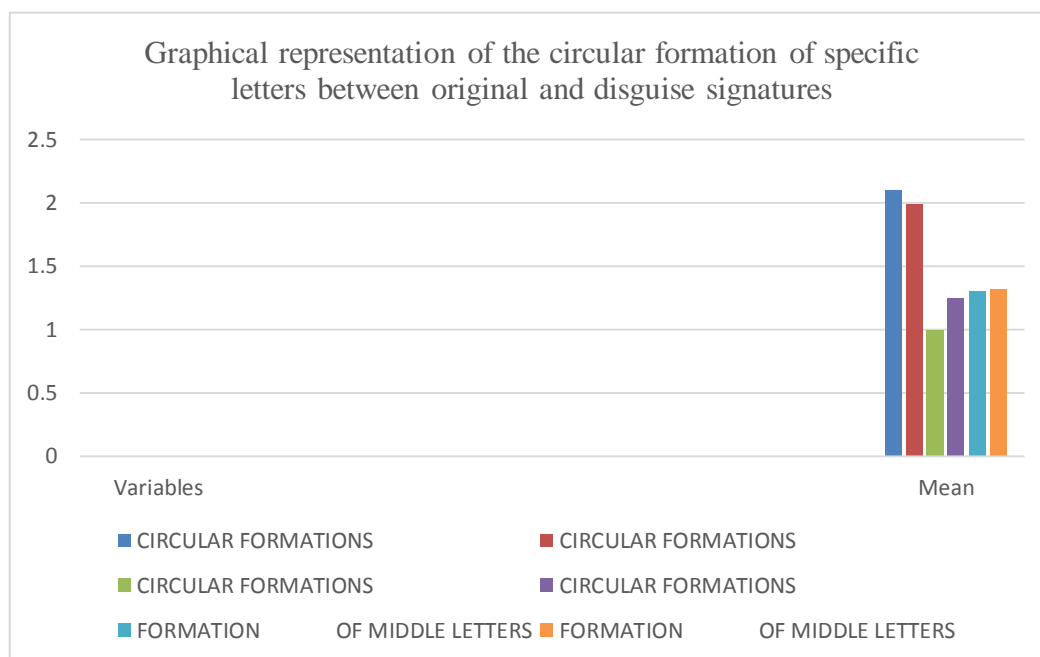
Graphical representation of the circular formation of specific letters between original and disguise signatures

2.5
2
1.5
1
0.5
0

Variables

Mean

CIRCULAR FORMATIONS
CIRCULAR FORMATIONS
CIRCULAR FORMATIONS
CIRCULAR FORMATIONS
FORMATION OF MIDDLE LETTERS
FORMATION OF MIDDLE LETTERS